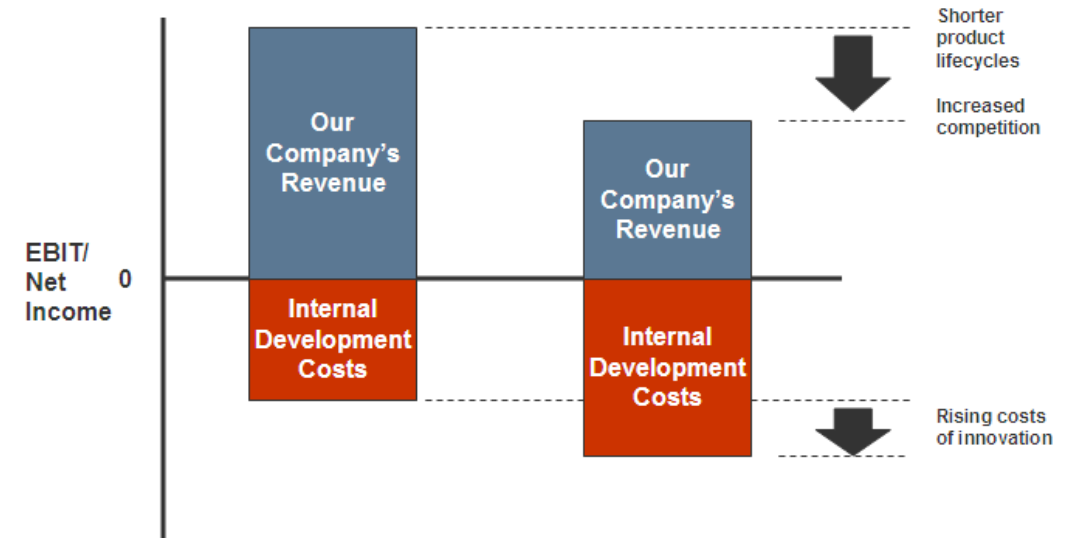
EBIT/
Net
Income

0

Our Company's Revenue

Internal Development Costs

Our Company's Revenue

Internal Development Costs

Shorter product lifecycles

Increased competition

Rising costs of innovation